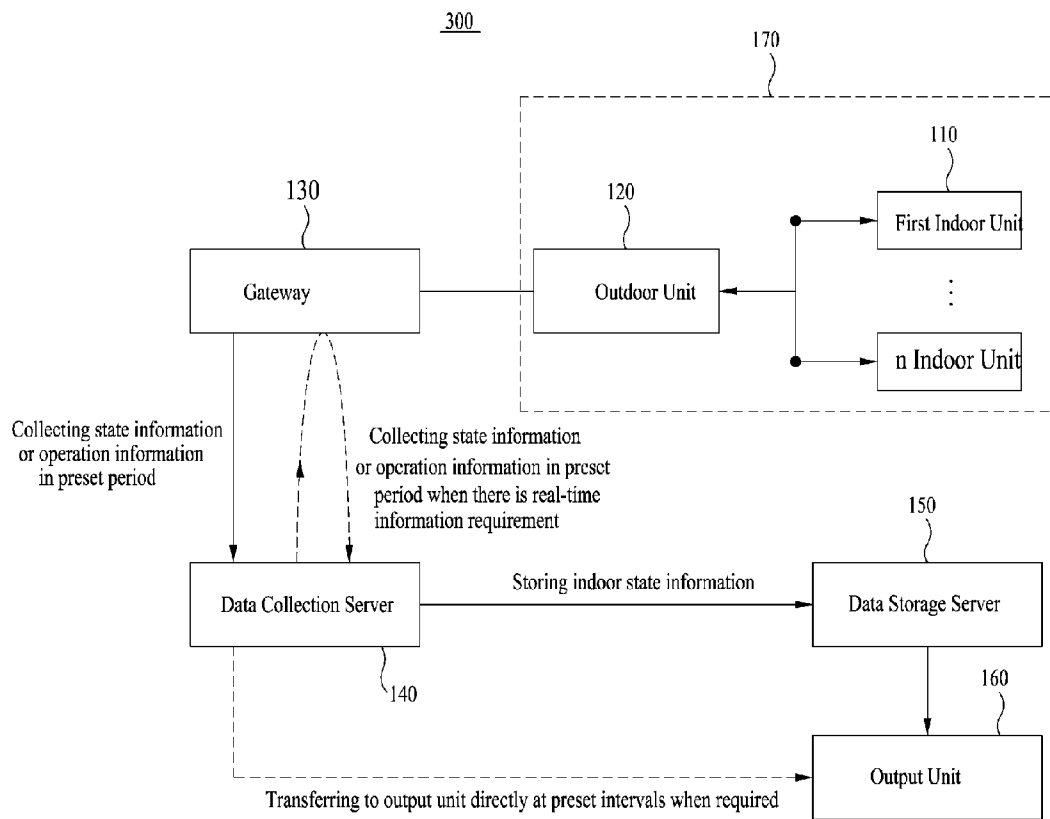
300

170

110

130

120

First Indoor Unit

Gateway

Outdoor Unit

⋮

n Indoor Unit

Collecting state information or operation information in preset period

Collecting state information or operation information in preset period when there is real-time information requirement

150

Data Collection Server

Storing indoor state information

Data Storage Server

140

160

Output Unit

Transferring to output unit directly at preset intervals when required